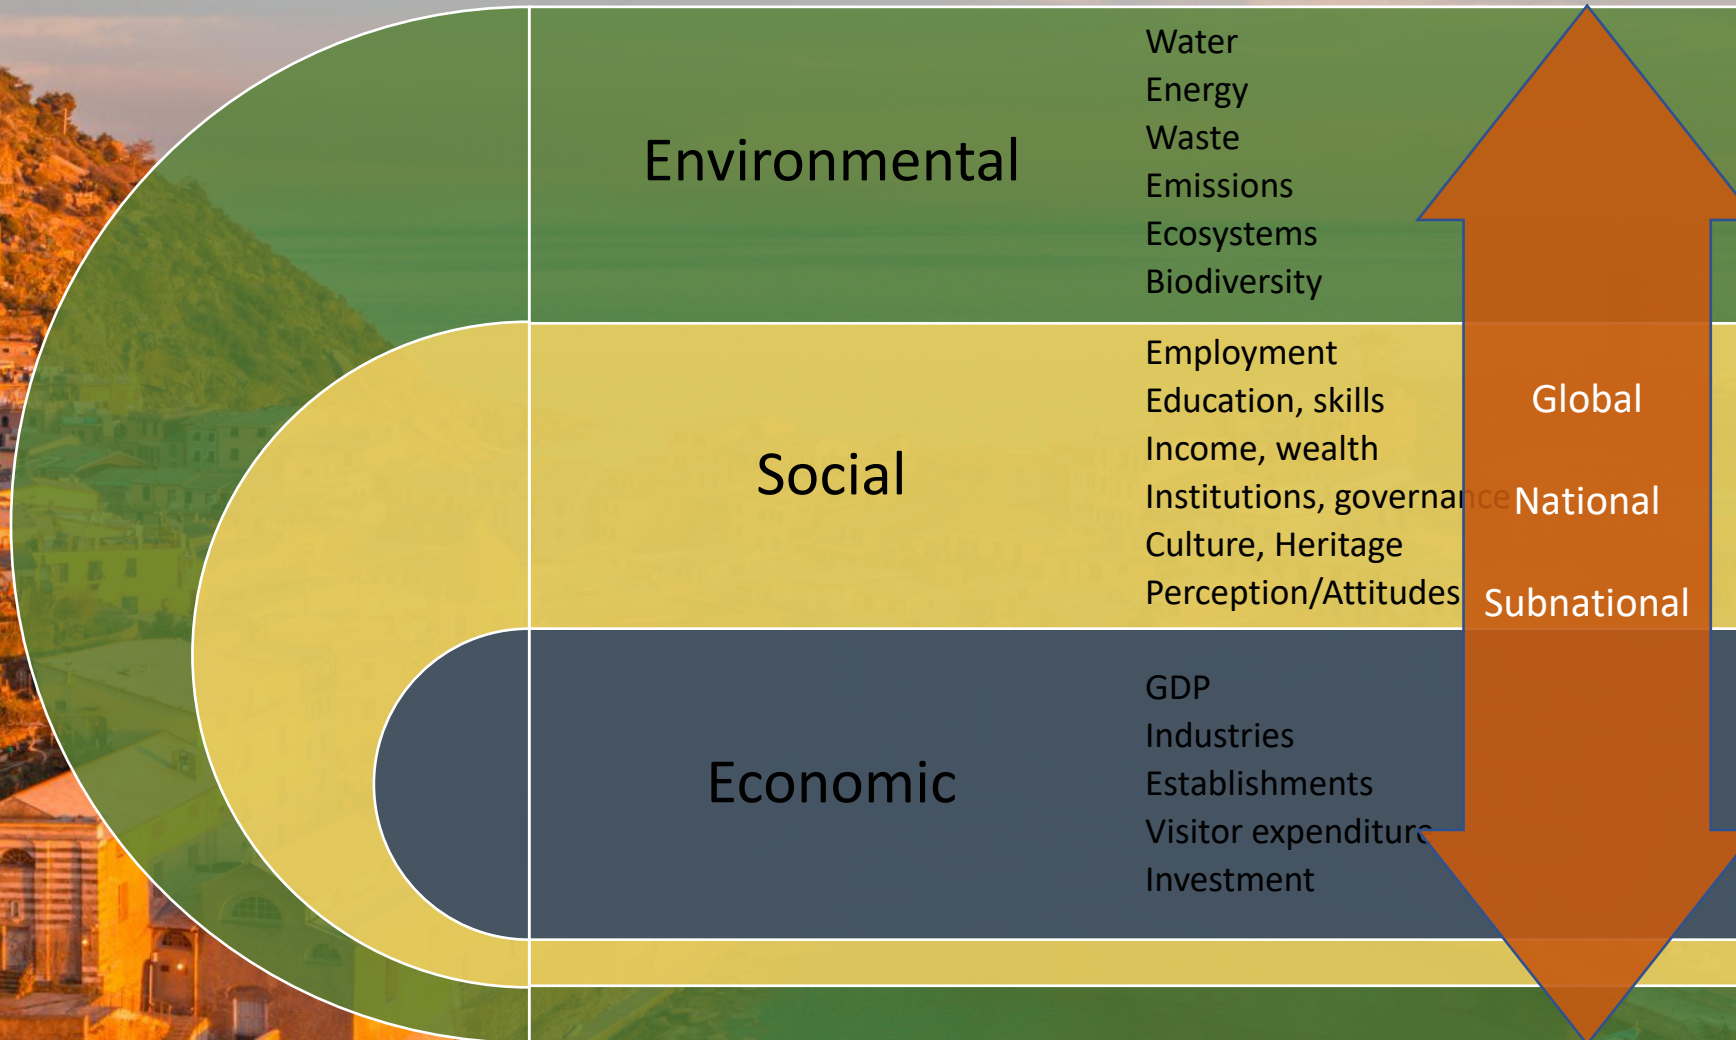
Environmental

Water
Energy
Waste
Emissions
Ecosystems
Biodiversity

Social

Employment
Education, skills
Income, wealth
Institutions, governance
Culture, Heritage
Perception/Attitudes

Economic

GDP
Industries
Establishments
Visitor expenditure
Investment

Global

National

Subnational